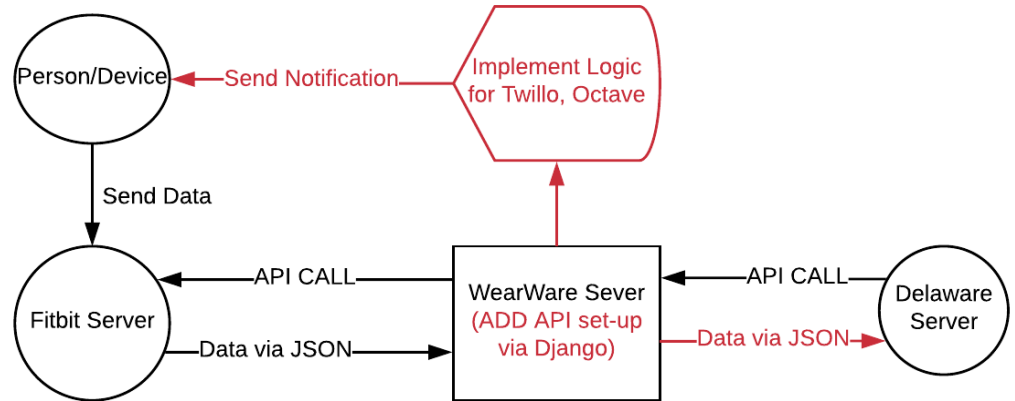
Person/Device

Send Notification

Implement Logic for Twillo, Octave

Send Data

API CALL

API CALL

Fitbit Server

WearWare Sever (ADD API set-up via Django)

Delaware Server

Data via JSON

Data via JSON